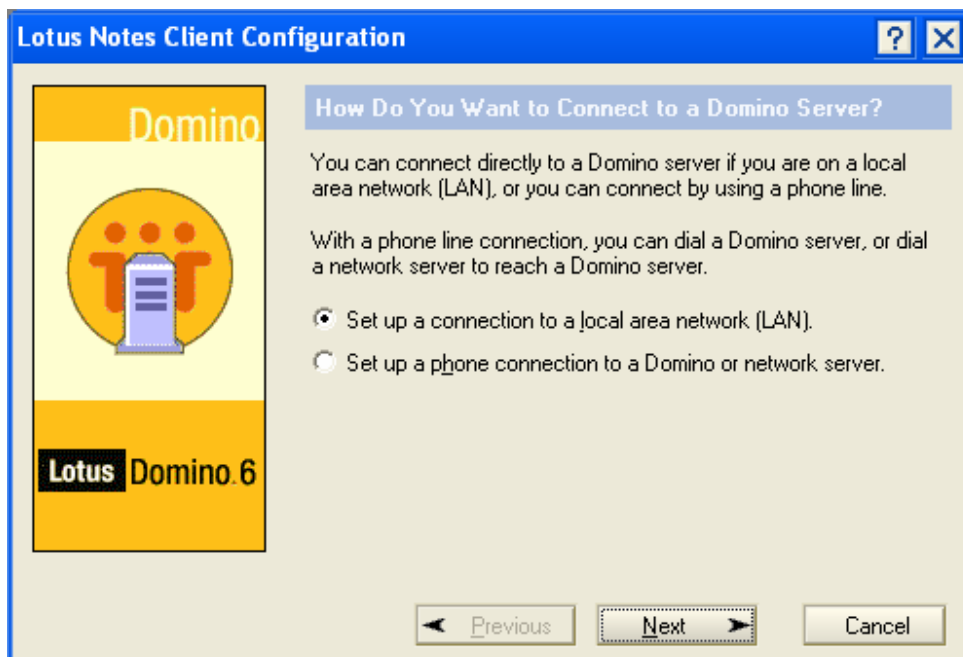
Lotus Notes Client Configuration

?

Domino

Lotus Domino.6

How Do You Want to Connect to a Domino Server?

You can connect directly to a Domino server if you are on a local area network (LAN), or you can connect by using a phone line.

With a phone line connection, you can dial a Domino server, or dial a network server to reach a Domino server.

Set up a connection to a local area network (LAN).

Set up a phone connection to a Domino or network server.

Previous

Next

Cancel